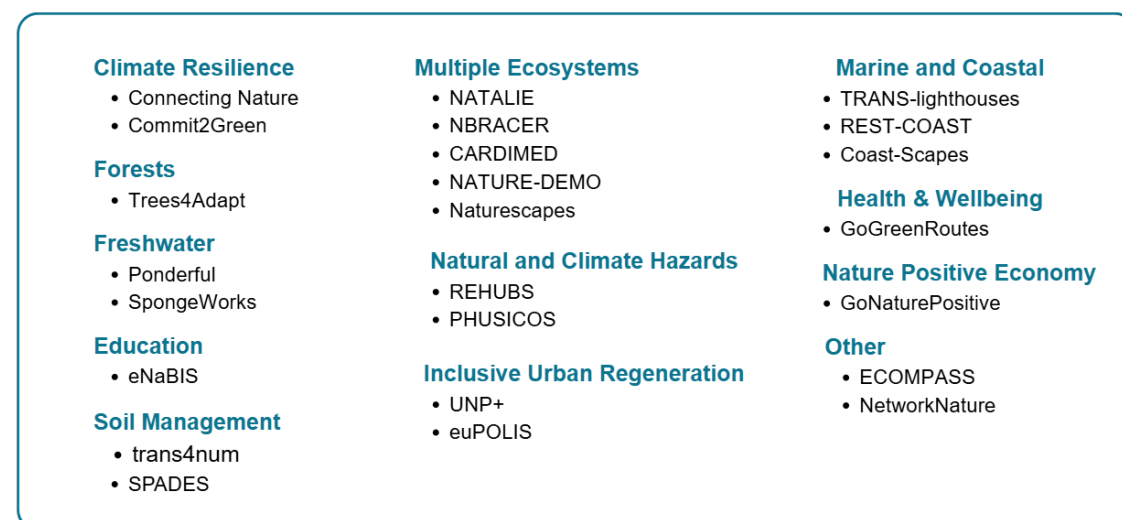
Climate Resilience
- Connecting Nature
- Commit2Green

Forests
- Trees4Adapt

Freshwater
- Ponderful
- SpongeWorks

Education
- eNaBIS

Soil Management
- trans4num
- SPADES

Multiple Ecosystems
- NATALIE
- NBRACER
- CARDIMED
- NATURE-DEMO
- Naturescapes

Natural and Climate Hazards
- REHUBS
- PHUSICOS

Inclusive Urban Regeneration
- UNP+
- euPOLIS

Marine and Coastal
- TRANS-lighthouses
- REST-COAST
- Coast-Scapes

Health & Wellbeing
- GoGreenRoutes

Nature Positive Economy
- GoNaturePositive

Other
- ECOMPASS
- NetworkNature